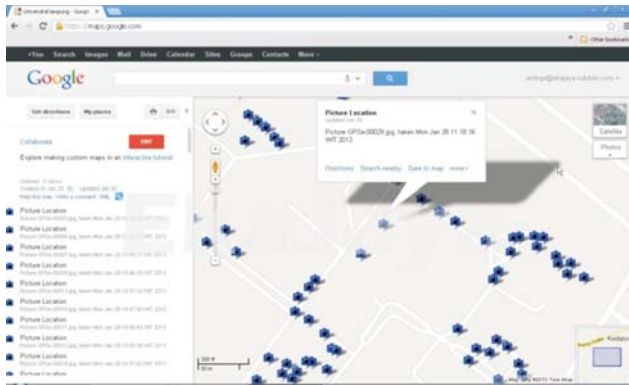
Universitas lampung - Googl ×

https://maps.google.com

Other bookmark

+You Search Images Mail Drive Calendar Sites Groups Contacts More

Google

andrya@ukapu.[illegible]

Get directions My places

Collaborate EDIT

Explore making custom maps in an interactive tutorial

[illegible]

Picture Location
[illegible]

Picture Location
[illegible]

Picture Location
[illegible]

Picture Location
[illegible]

Picture Location
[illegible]

Picture Location
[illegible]

Picture Location
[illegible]

Picture Location
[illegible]

Picture Location
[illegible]

Picture Location
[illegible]

Picture Location

Picture Location
Updated Jan 30

Picture GPSe-00029.jpg, taken Mon Jan 28 11:18:16 WIT 2013

Directions Search nearby Save to map more

Satellite
Photos

200 ft
50 m

Map data ©2013 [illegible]